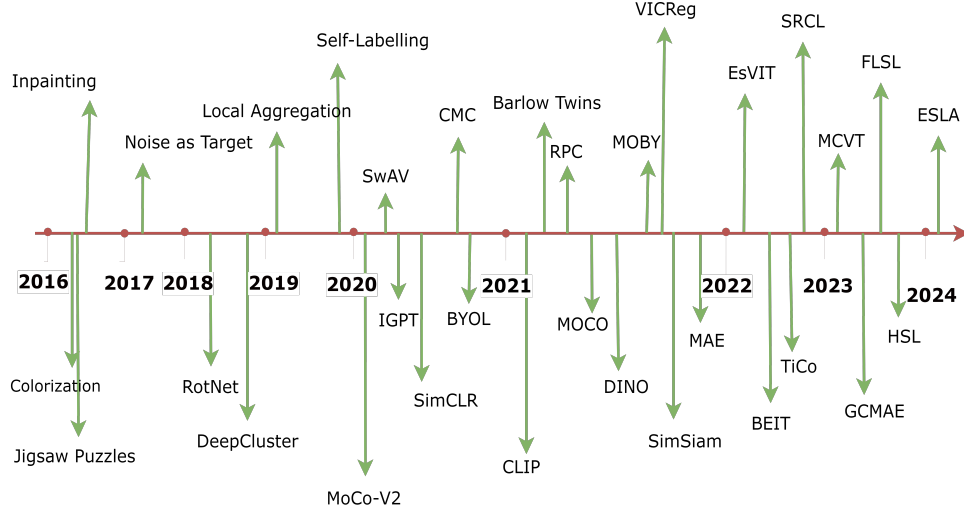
Inpainting
Noise as Target
Local Aggregation
Self-Labelling
SwAV
CMC
Barlow Twins
RPC
MOBY
VICReg
EsVIT
SRCL
MCVT
FLSL
ESLA

2016
2017
2018
2019
2020
2021
2022
2023
2024

Colorization
Jigsaw Puzzles
RotNet
DeepCluster
MoCo-V2
IGPT
SimCLR
BYOL
CLIP
MOCO
DINO
SimSiam
MAE
BEIT
TiCo
GCMAE
HSL